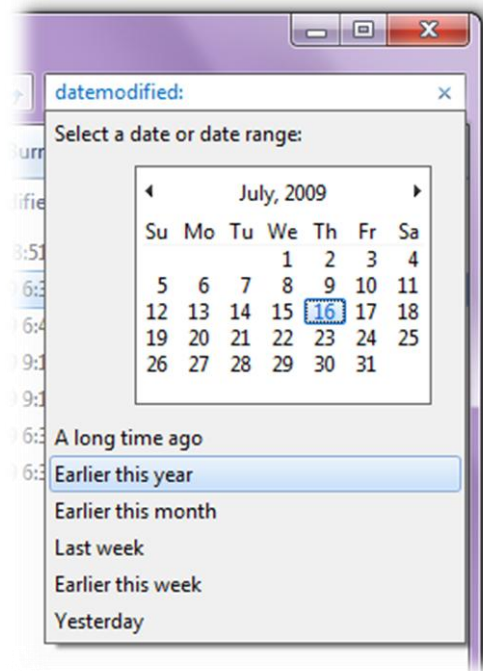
datemodified: ×

Select a date or date range:

July, 2009

| Su | Mo | Tu | We | Th | Fr | Sa |
|---|---|---|---|---|---|---|
| | | | 1 | 2 | 3 | 4 |
| 5 | 6 | 7 | 8 | 9 | 10 | 11 |
| 12 | 13 | 14 | 15 | 16 | 17 | 18 |
| 19 | 20 | 21 | 22 | 23 | 24 | 25 |
| 26 | 27 | 28 | 29 | 30 | 31 | |

A long time ago
Earlier this year
Earlier this month
Last week
Earlier this week
Yesterday